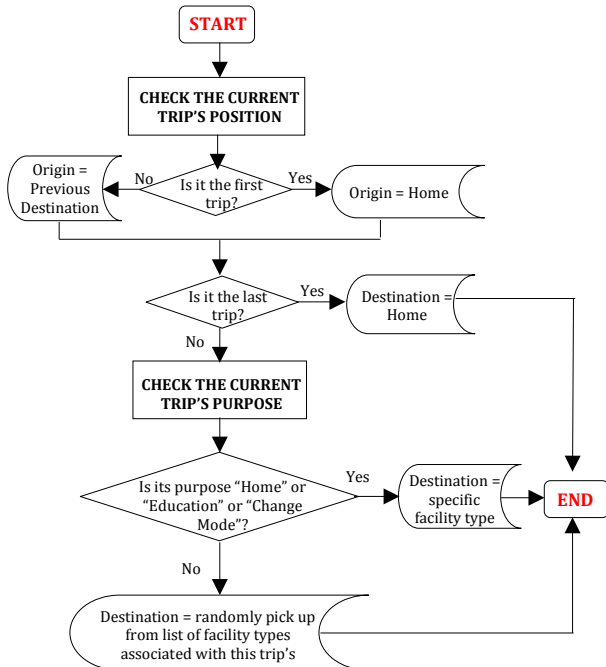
START

CHECK THE CURRENT TRIP'S POSITION

Origin = Previous Destination

No

Is it the first trip?

Yes

Origin = Home

Is it the last trip?

Yes

Destination = Home

No

CHECK THE CURRENT TRIP'S PURPOSE

Is its purpose "Home" or "Education" or "Change Mode"?

Yes

Destination = specific facility type

END

No

Destination = randomly pick up from list of facility types associated with this trip's